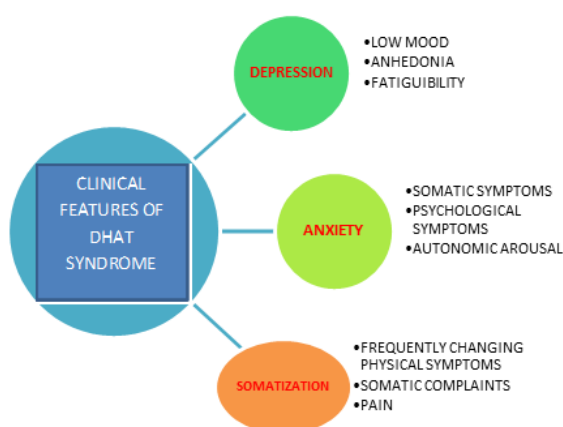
CLINICAL FEATURES OF DHAT SYNDROME

DEPRESSION

•LOW MOOD
•ANHEDONIA
•FATIGUIBILITY

ANXIETY

•SOMATIC SYMPTOMS
•PSYCHOLOGICAL SYMPTOMS
•AUTONOMIC AROUSAL

SOMATIZATION

•FREQUENTLY CHANGING PHYSICAL SYMPTOMS
•SOMATIC COMPLAINTS
•PAIN